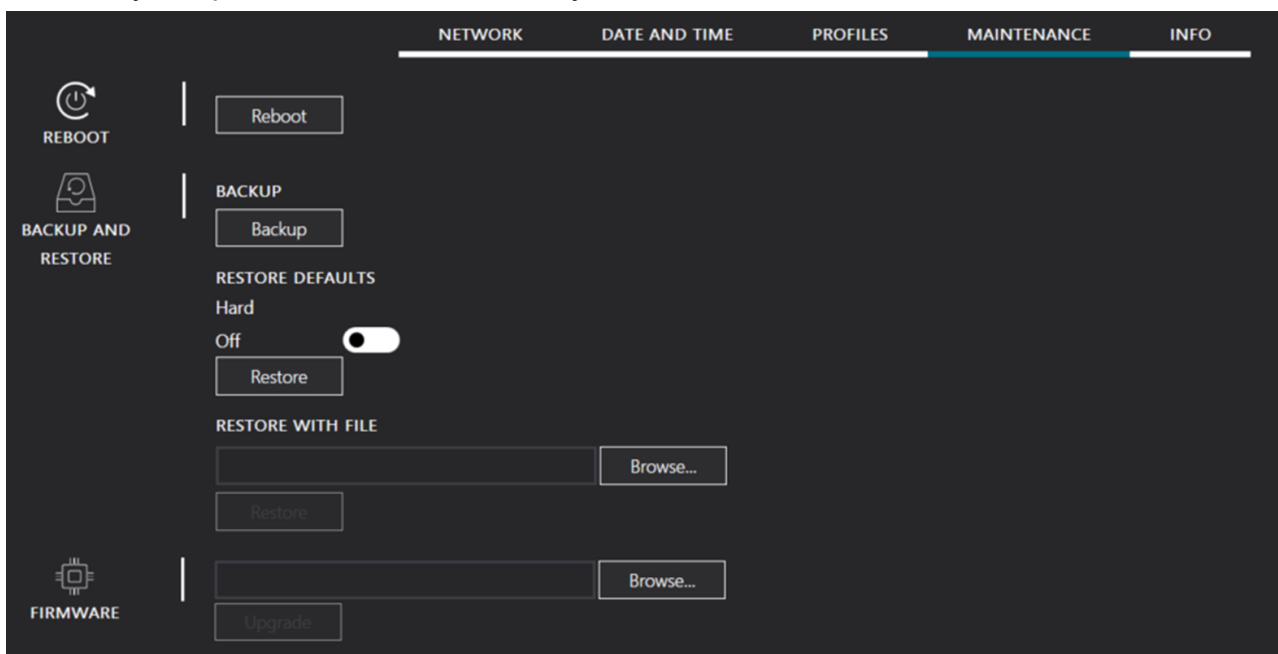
NETWORK DATE AND TIME PROFILES MAINTENANCE INFO

REBOOT

Reboot

BACKUP AND RESTORE

BACKUP

Backup

RESTORE DEFAULTS

Hard

Off

Restore

RESTORE WITH FILE

Browse...

Restore

FIRMWARE

Browse...

Upgrade